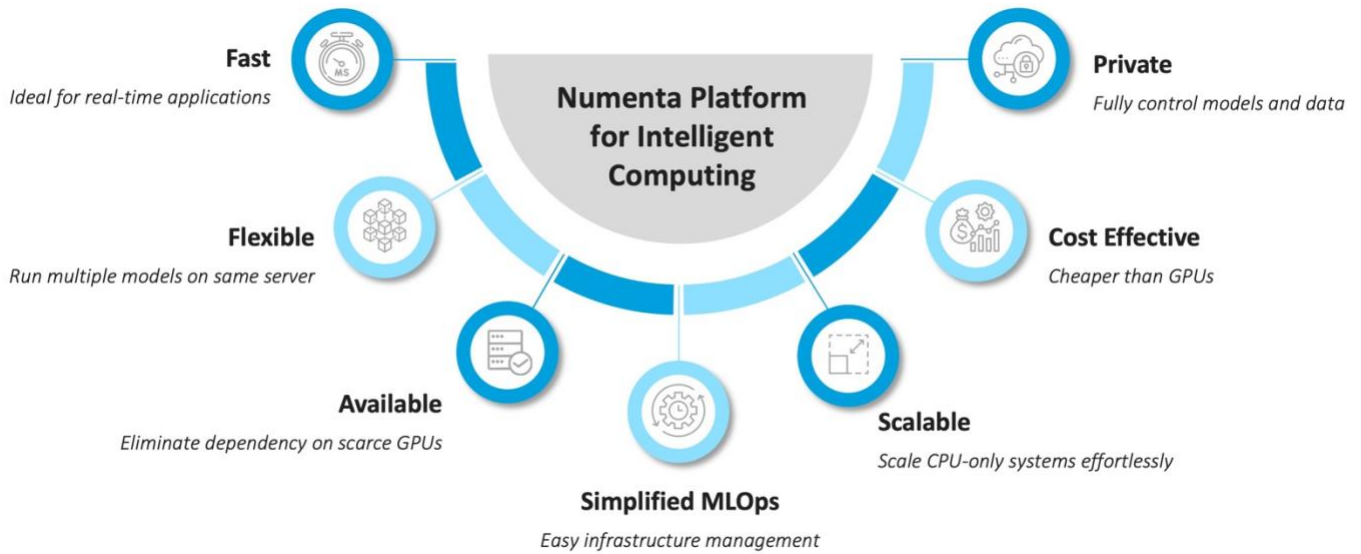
Numenta Platform for Intelligent Computing

MS

Fast
Ideal for real-time applications

Private
Fully control models and data

Flexible
Run multiple models on same server

Cost Effective
Cheaper than GPUs

Available
Eliminate dependency on scarce GPUs

Scalable
Scale CPU-only systems effortlessly

Simplified MLOps
Easy infrastructure management